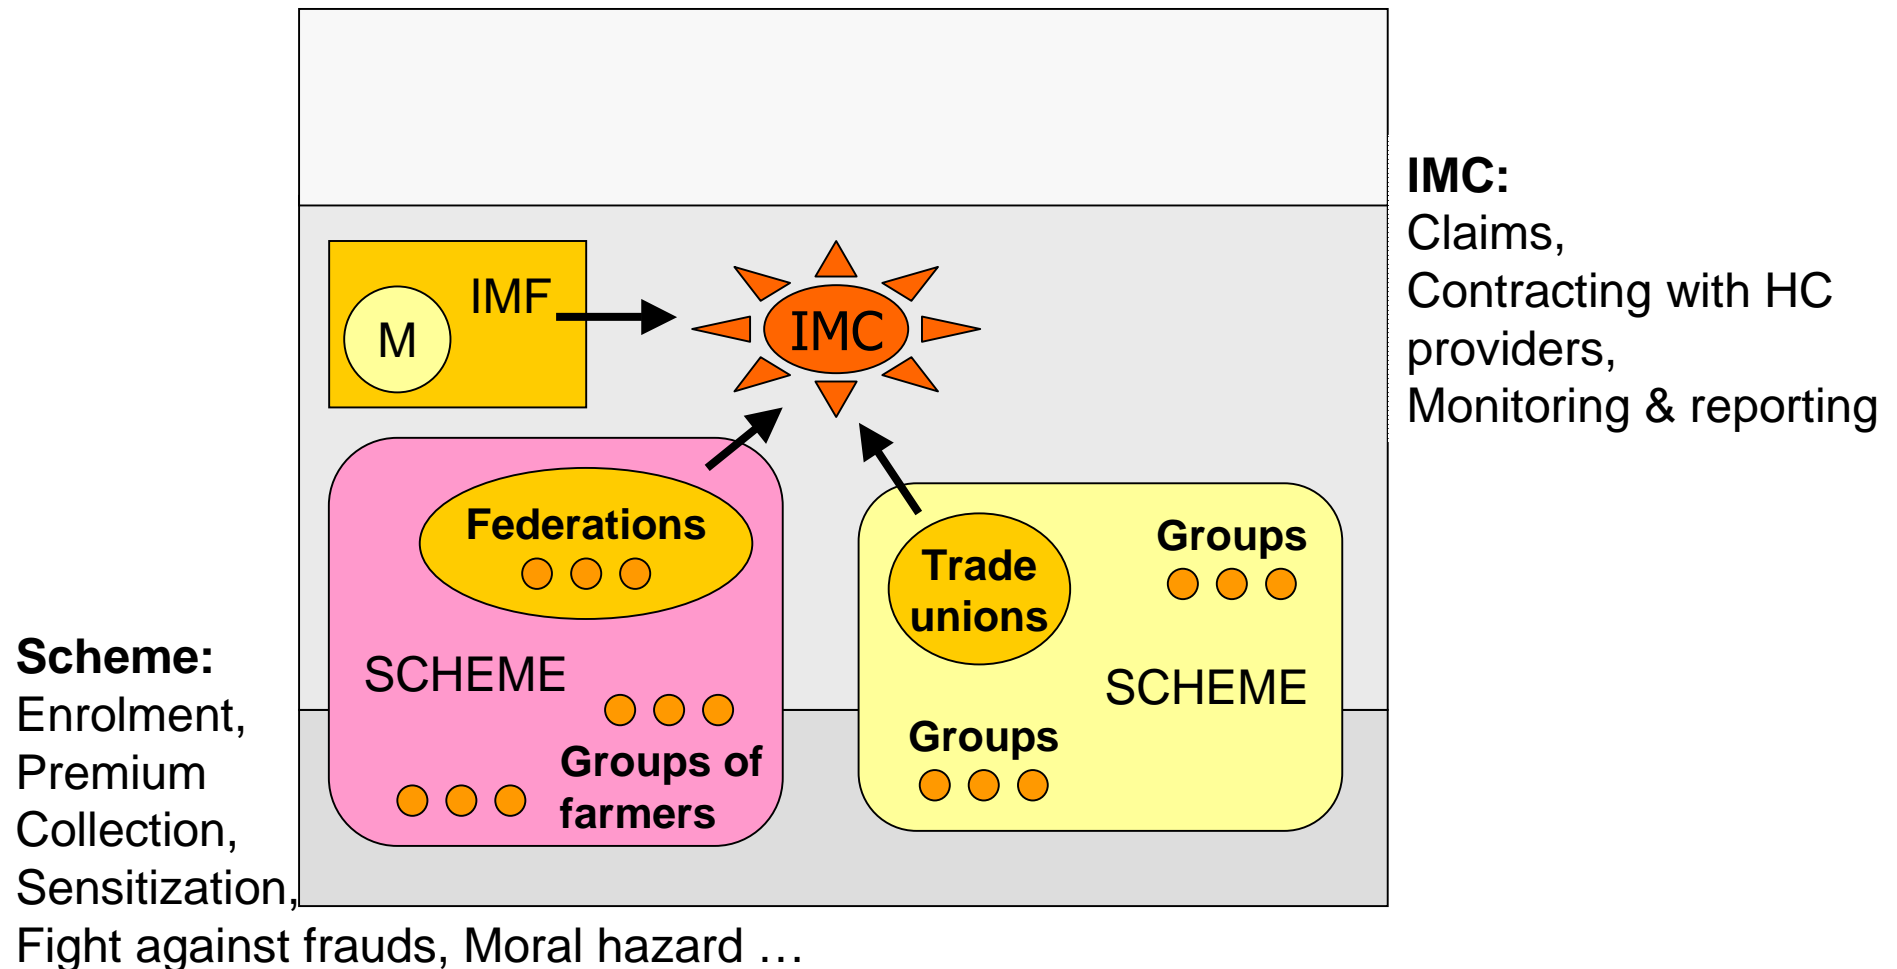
M

IMF

IMC

Federations

SCHEME

Groups of farmers

Trade unions

Groups

SCHEME

Groups

IMC:
Claims,
Contracting with HC providers,
Monitoring & reporting

Scheme:
Enrolment,
Premium Collection,
Sensitization,
Fight against frauds, Moral hazard …